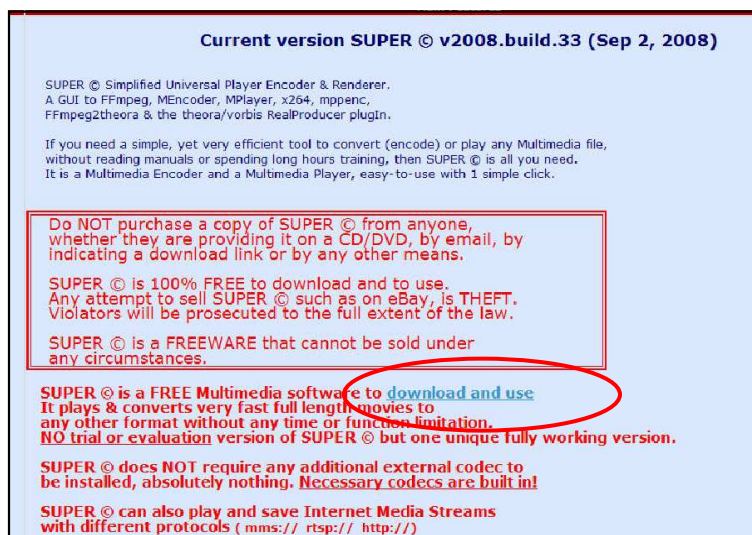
Current version SUPER © v2008.build.33 (Sep 2, 2008)

SUPER © Simplified Universal Player Encoder & Renderer.
A GUI to FFmpeg, MEncoder, MPlayer, x264, mppenc, FFmpeg2theora & the theora/vorbis RealProducer plugIn.

If you need a simple, yet very efficient tool to convert (encode) or play any Multimedia file, without reading manuals or spending long hours training, then SUPER © is all you need.
It is a Multimedia Encoder and a Multimedia Player, easy-to-use with 1 simple click.

Do NOT purchase a copy of SUPER © from anyone, whether they are providing it on a CD/DVD, by email, by indicating a download link or by any other means.

SUPER © is 100% FREE to download and to use.
Any attempt to sell SUPER © such as on eBay, is THEFT.
Violators will be prosecuted to the full extent of the law.

SUPER © is a FREEWARE that cannot be sold under any circumstances.

SUPER © is a FREE Multimedia software to download and use
It plays & converts very fast full length movies to any other format without any time or function limitation.
NO trial or evaluation version of SUPER © but one unique fully working version.

SUPER © does NOT require any additional external codec to be installed, absolutely nothing. Necessary codecs are built in!

SUPER © can also play and save Internet Media Streams with different protocols ( mms:// rtsp:// http://)